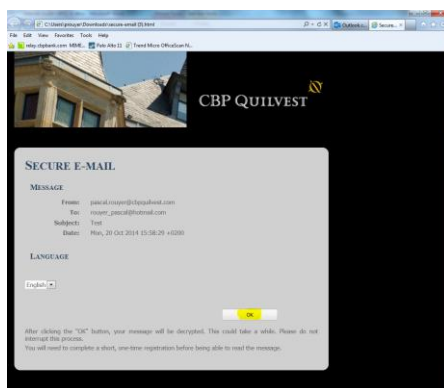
C:\Users\prouyer\Downloads\secure-email (3).html
File Edit View Favorites Tools Help
Outlook... Secure...

CBP QUILVEST

SECURE E-MAIL

MESSAGE

From: pascal.rouyer@cbpquilvest.com
To: rouyer_pascal@hotmail.com
Subject: Test
Date: Mon, 20 Oct 2014 15:58:29 +0200

LANGUAGE

English

OK

After clicking the "OK" button, your message will be decrypted. This could take a while. Please do not interrupt this process.
You will need to complete a short, one-time registration before being able to read the message.